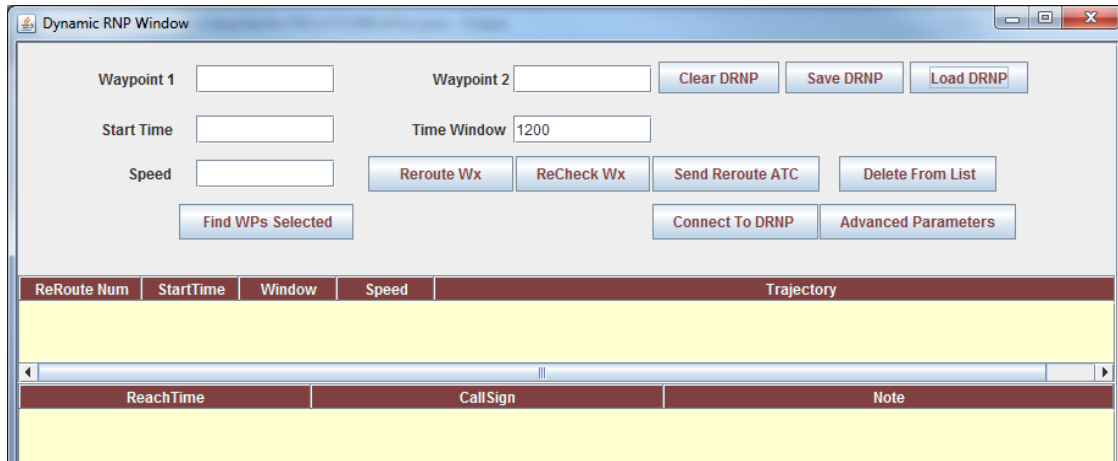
Dynamic RNP Window

Waypoint 1

Waypoint 2

Clear DRNP

Save DRNP

Load DRNP

Start Time

Time Window 1200

Speed

Reroute Wx

ReCheck Wx

Send Reroute ATC

Delete From List

Find WPs Selected

Connect To DRNP

Advanced Parameters

| ReRoute Num | StartTime | Window | Speed | Trajectory |
|---|---|---|---|---|

| ReachTime | CallSign | Note |
|---|---|---|